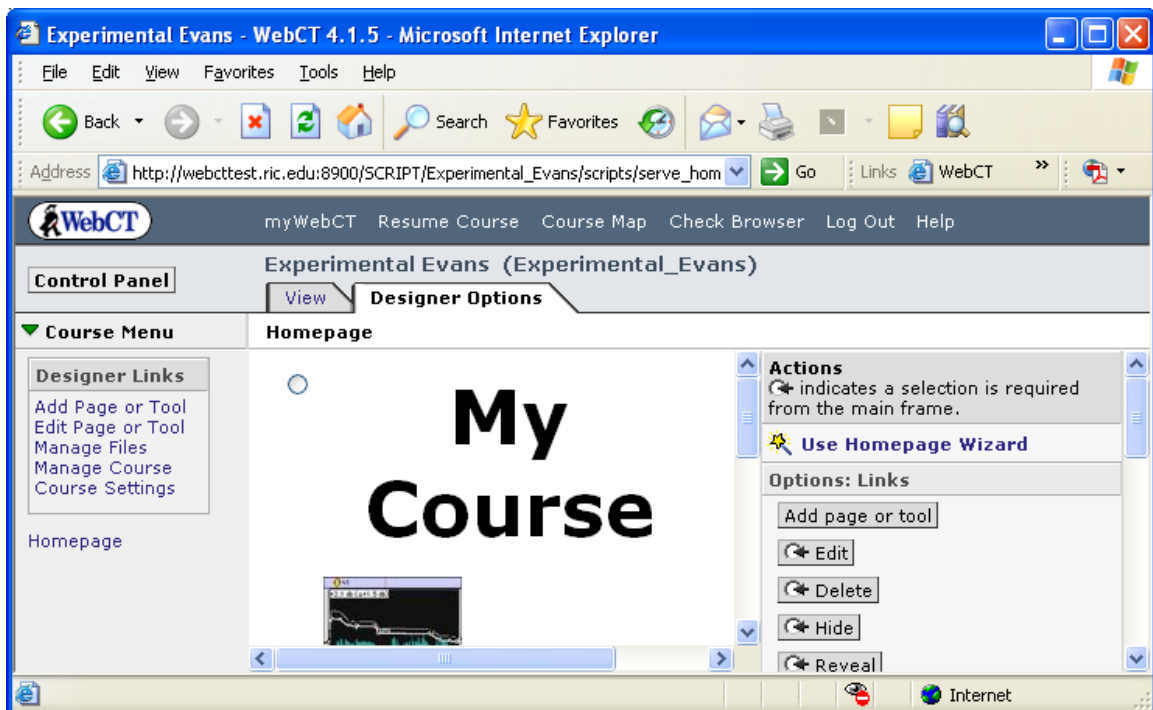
Experimental Evans - WebCT 4.1.5 - Microsoft Internet Explorer

File Edit View Favorites Tools Help

Back Search Favorites

Address http://webcttest.ric.edu:8900/SCRIPT/Experimental_Evans/scripts/serve_hom Go Links WebCT

WebCT myWebCT Resume Course Course Map Check Browser Log Out Help

Control Panel

Experimental Evans (Experimental_Evans)

View Designer Options

Course Menu

Homepage

Designer Links
Add Page or Tool
Edit Page or Tool
Manage Files
Manage Course
Course Settings

Homepage

My Course

Actions
indicates a selection is required from the main frame.

Use Homepage Wizard

Options: Links

Add page or tool

Edit

Delete

Hide

Reveal

Internet